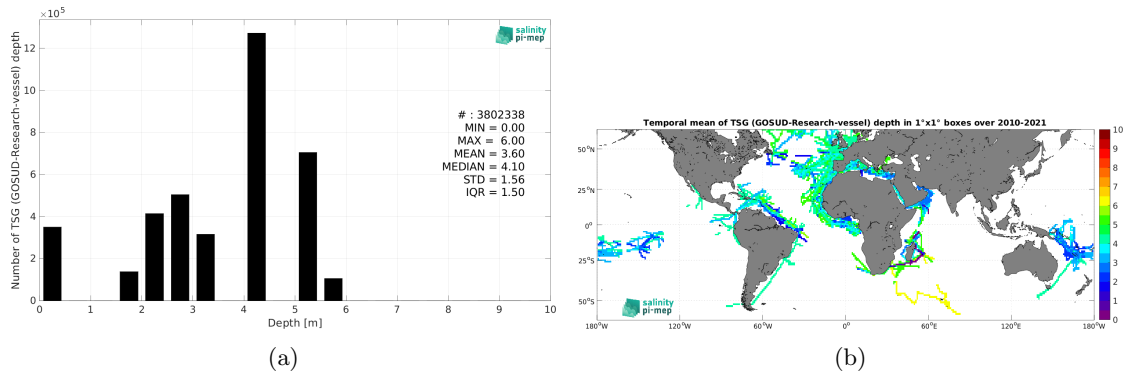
$\times10^5$

Number of TSG (GOSUD-Research-vessel) depth

12
10
8
6
4
2
0

0 1 2 3 4 5 6 7 8 9 10

Depth [m]

salinity pi-mep

# : 3802338
MIN = 0.00
MAX = 6.00
MEAN = 3.60
MEDIAN = 4.10
STD = 1.56
IQR = 1.50

(a)

Temporal mean of TSG (GOSUD-Research-vessel) depth in 1°x1° boxes over 2010-2021

50°N
25°N
0°
25°S
50°S

180°W 120°W 60°W 0° 60°E 120°E 180°W

10
9
8
7
6
5
4
3
2
1
0

salinity pi-mep

(b)